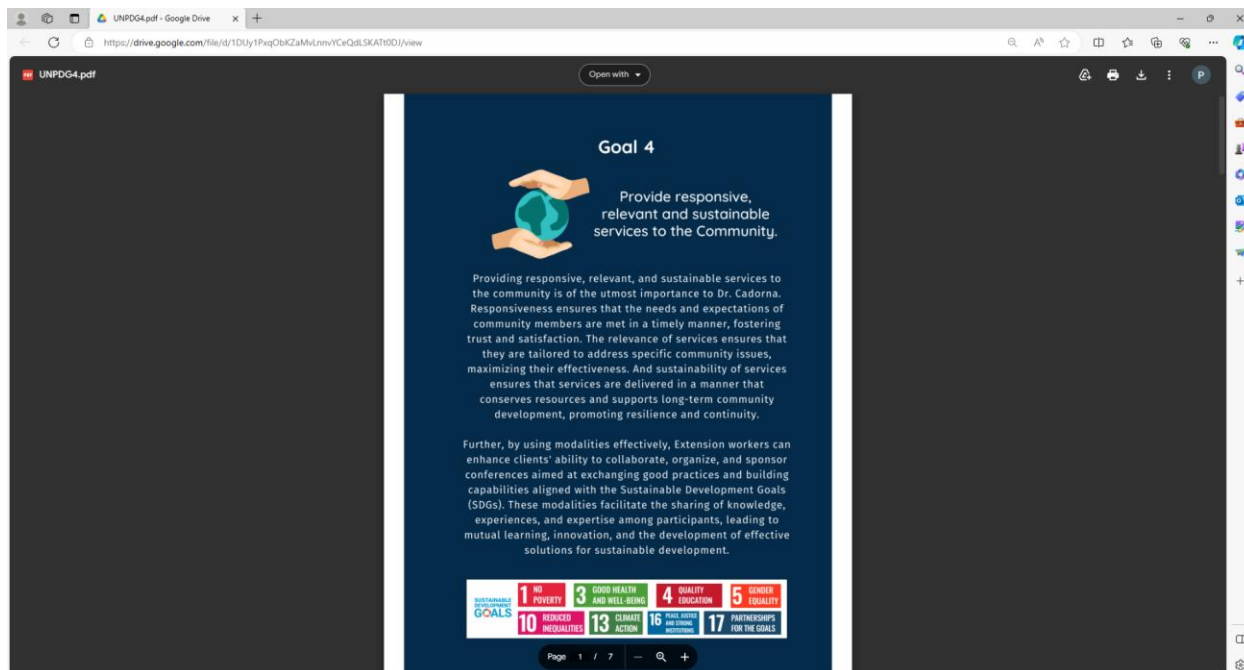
UNPDG4.pdf - Google Drive

https://drive.google.com/file/d/1DUy1PxqObKZaMvLnnvYCeQdLSKATt0DJ/view

UNPDG4.pdf

Open with

P

Goal 4

Provide responsive, relevant and sustainable services to the Community.

Providing responsive, relevant, and sustainable services to the community is of the utmost importance to Dr. Cadorna. Responsiveness ensures that the needs and expectations of community members are met in a timely manner, fostering trust and satisfaction. The relevance of services ensures that they are tailored to address specific community issues, maximizing their effectiveness. And sustainability of services ensures that services are delivered in a manner that conserves resources and supports long-term community development, promoting resilience and continuity.

Further, by using modalities effectively, Extension workers can enhance clients' ability to collaborate, organize, and sponsor conferences aimed at exchanging good practices and building capabilities aligned with the Sustainable Development Goals (SDGs). These modalities facilitate the sharing of knowledge, experiences, and expertise among participants, leading to mutual learning, innovation, and the development of effective solutions for sustainable development.

SUSTAINABLE DEVELOPMENT GOALS

1 NO POVERTY

3 GOOD HEALTH AND WELL-BEING

4 QUALITY EDUCATION

5 GENDER EQUALITY

10 REDUCED INEQUALITIES

13 CLIMATE ACTION

16 PEACE, JUSTICE AND STRONG INSTITUTIONS

17 PARTNERSHIPS FOR THE GOALS

Page 1 / 7